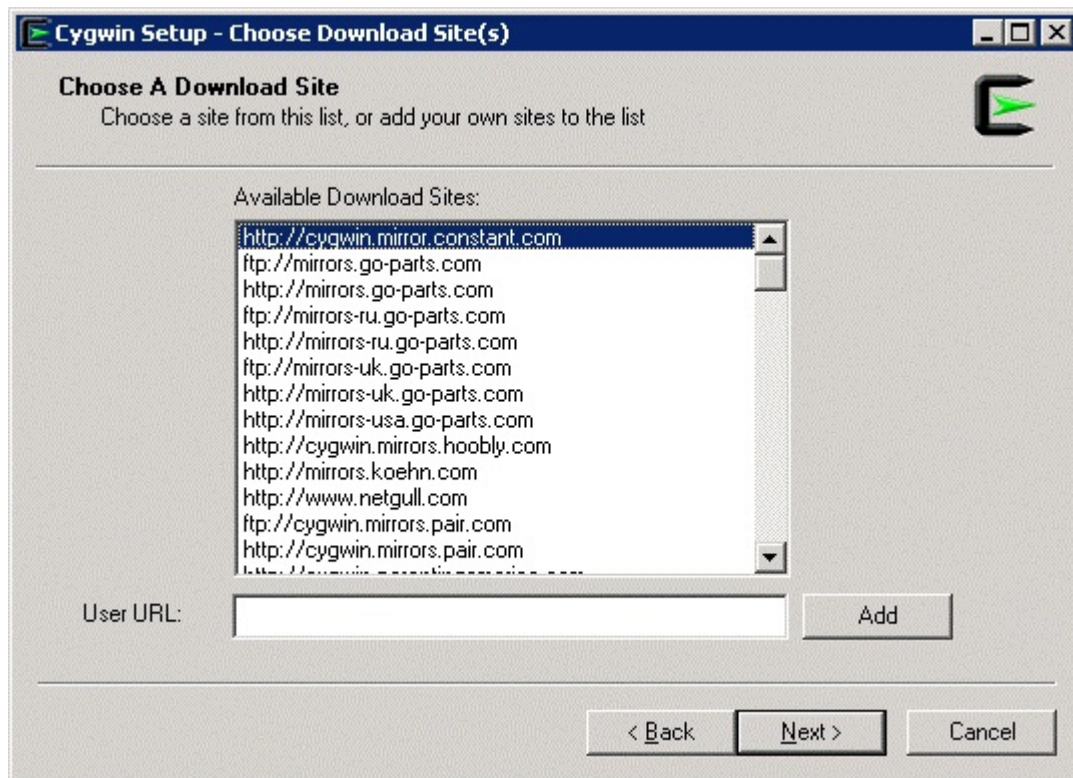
Cygwin Setup - Choose Download Site(s)

Choose A Download Site
Choose a site from this list, or add your own sites to the list

Available Download Sites:

http://cygwin.mirror.constant.com
ftp://mirrors.go-parts.com
http://mirrors.go-parts.com
ftp://mirrors-ru.go-parts.com
http://mirrors-ru.go-parts.com
ftp://mirrors-uk.go-parts.com
http://mirrors-uk.go-parts.com
http://mirrors-usa.go-parts.com
http://cygwin.mirrors.hoobly.com
http://mirrors.koehn.com
http://www.netgull.com
ftp://cygwin.mirrors.pair.com
http://cygwin.mirrors.pair.com
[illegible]

User URL:

Add

< Back

Next >

Cancel